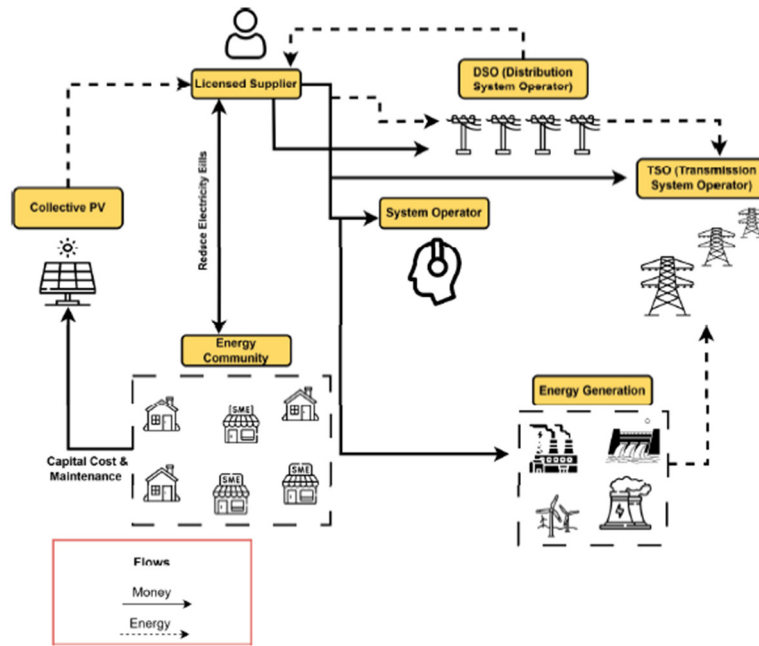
Licensed Supplier

DSO (Distribution System Operator)

TSO (Transmission System Operator)

Collective PV

Reduce Electricity Bills

System Operator

Energy Community

SME

SME

SME

Energy Generation

Capital Cost & Maintenance

Flows

Money

Energy